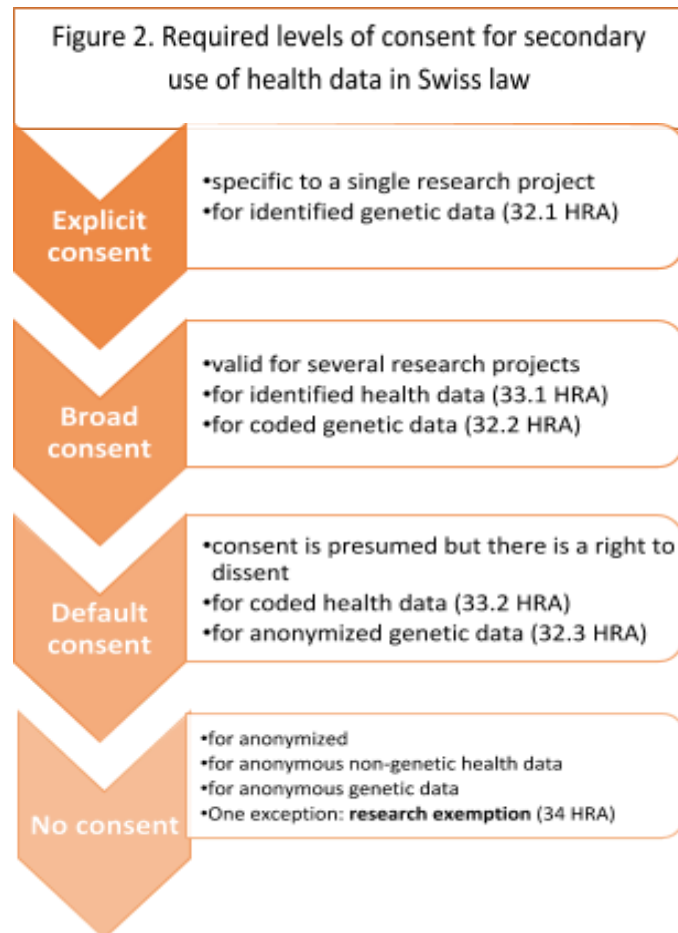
Figure 2. Required levels of consent for secondary use of health data in Swiss law

Explicit consent

•specific to a single research project
•for identified genetic data (32.1 HRA)

Broad consent

•valid for several research projects
•for identified health data (33.1 HRA)
•for coded genetic data (32.2 HRA)

Default consent

•consent is presumed but there is a right to dissent
•for coded health data (33.2 HRA)
•for anonymized genetic data (32.3 HRA)

No consent

•for anonymized
•for anonymous non-genetic health data
•for anonymous genetic data
•One exception: **research exemption** (34 HRA)